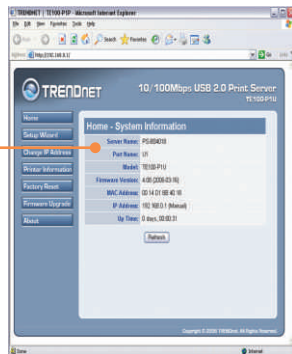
TRENDNET | TE100-P1P - Microsoft Internet Explorer

File Edit View Favorites Tools Help

Back Search Favorites

Address http://192.168.0.1/

Go

TRENDnet

10/100Mbps USB 2.0 Print Server

TE100-P1U

Home

Setup Wizard

Change IP Address

Printer Information

Factory Reset

Firmware Upgrade

About

Home - System Information

| | |
|---|---|
| Server Name: | PS-80401B |
| Port Name: | U1 |
| Model: | TE100-P1U |
| Firmware Version: | 4.00 (2006-03-16) |
| MAC Address: | 00:14:D1:8B:40:1B |
| IP Address: | 192.168.0.1 (Manual) |
| Up Time: | 0 days, 00:00:31 |

Refresh

Copyright © 2006 TRENDnet. All Rights Reserved.

Done

Internet